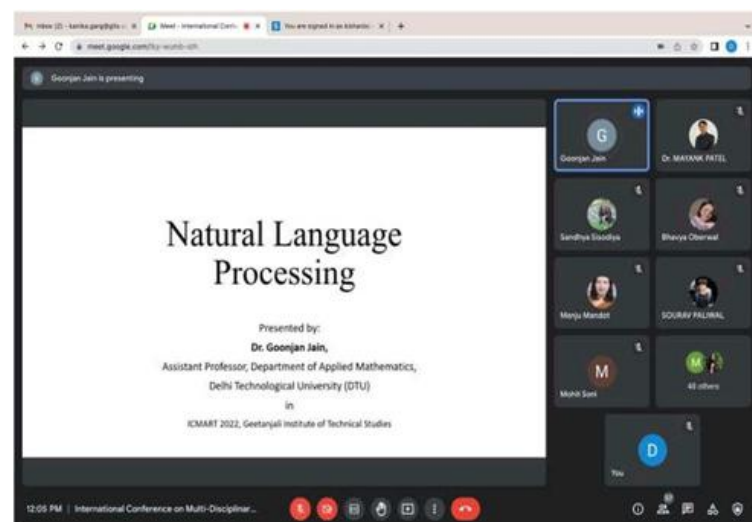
M Inbox (2) - kanika.garg@gits... × Meet - International Conf... × You are signed in as kbhardw... × +

meet.google.com/fcy-wumb-sih

Goonjan Jain is presenting

Natural Language Processing

Presented by:
Dr. Goonjan Jain,
Assistant Professor, Department of Applied Mathematics,
Delhi Technological University (DTU)
in
ICMART 2022, Geetanjali Institute of Technical Studies

G
Goonjan Jain
Dr. MAYANK PATEL
Sandhya Sisodiya
Bhavya Oberwal
Manju Mandot
SOURAV PALIWAL
M
Mohit Soni
48 others
D
You

12:05 PM | International Conference on Multi-Disciplinar...